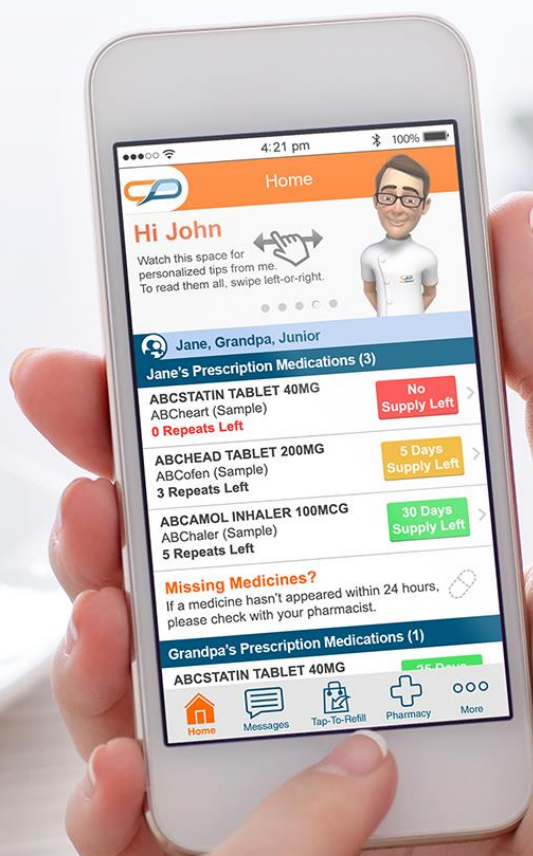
4:21 pm
100%

Home

Hi John
Watch this space for personalized tips from me. To read them all, swipe left-or-right.

Jane, Grandpa, Junior

Jane's Prescription Medications (3)

ABCSTATIN TABLET 40MG
ABCheart (Sample)
0 Repeats Left
No Supply Left

ABCHEAD TABLET 200MG
ABCofen (Sample)
3 Repeats Left
5 Days Supply Left

ABCAMOL INHALER 100MCG
ABChaler (Sample)
5 Repeats Left
30 Days Supply Left

Missing Medicines?
If a medicine hasn't appeared within 24 hours, please check with your pharmacist.

Grandpa's Prescription Medications (1)

ABCSTATIN TABLET 40MG
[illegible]

Home
Messages
Tap-To-Refill
Pharmacy
More